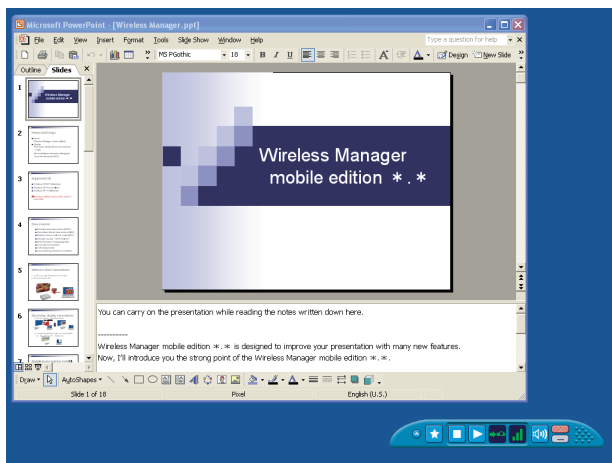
Microsoft PowerPoint - [Wireless Manager.ppt]

File Edit View Insert Format Tools Slide Show Window Help

Type a question for help

MS PGothic 18 B I U Design New Slide

Outline Slides

Wireless Manager mobile edition ＊.＊

You can carry on the presentation while reading the notes written down here.

==========

Wireless Manager mobile edition ＊.＊ is designed to improve your presentation with many new features.

Now, I'll introduce you the strong point of the Wireless Manager mobile edition ＊.＊.

Draw AutoShapes

Slide 1 of 18 Pixel English (U.S.)